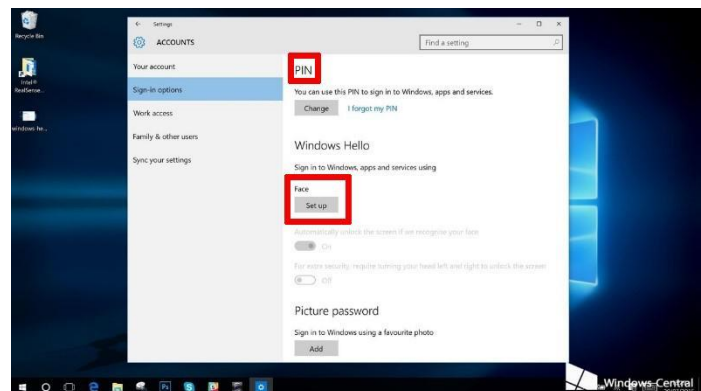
Recycle Bin

Intel® RealSense...

windows he...

Settings

ACCOUNTS

Find a setting

Your account

Sign-in options

Work access

Family & other users

Sync your settings

PIN

You can use this PIN to sign in to Windows, apps and services.

Change

I forgot my PIN

Windows Hello

Sign in to Windows, apps and services using

Face

Set up

Automatically unlock the screen if we recognise your face

On

For extra security, require turning your head left and right to unlock the screen

Off

Picture password

Sign in to Windows using a favourite photo

Add

Windows Central